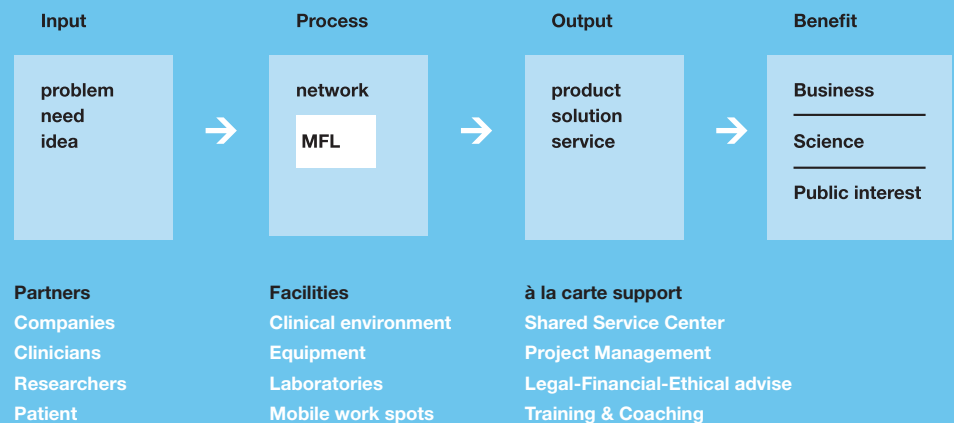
Input

problem
need
idea

Process

network

MFL

Output

product
solution
service

Benefit

Business

Science

Public interest

Partners
Companies
Clinicians
Researchers
Patient

Facilities
Clinical environment
Equipment
Laboratories
Mobile work spots

à la carte support
Shared Service Center
Project Management
Legal-Financial-Ethical advise
Training & Coaching